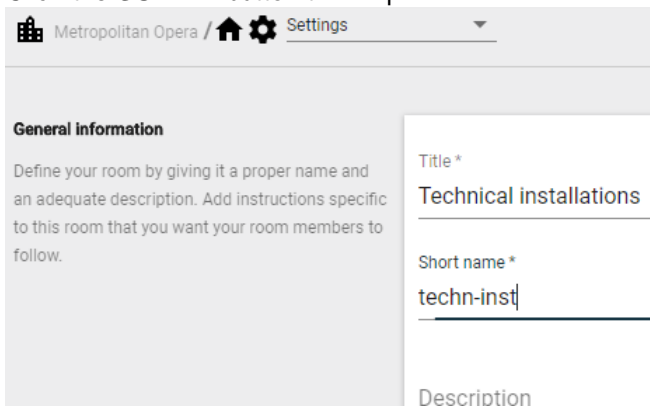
Metropolitan Opera / Settings

General information

Define your room by giving it a proper name and an adequate description. Add instructions specific to this room that you want your room members to follow.

Title *
Technical installations

Short name *
techn-inst

Description